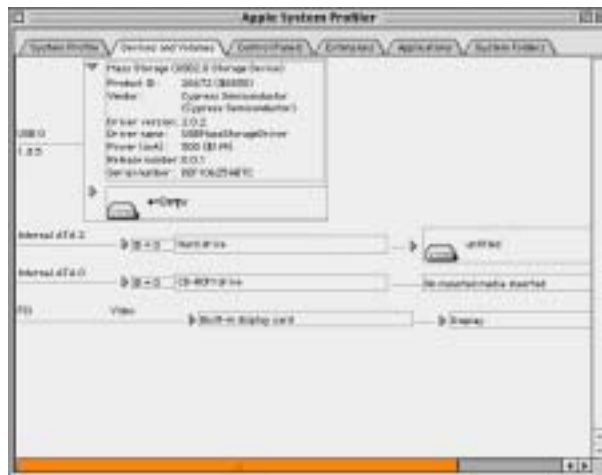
Apple System Profiler

System Profile | Devices and Volumes | Control Panels | Extensions | Applications | System Folder

Mass Storage (USB2.4 Storage Device)
Product ID: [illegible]
Vendor: Cypress Semiconductor
(Cypress Semiconductor)
Driver version: 2.0.2
Driver name: USBMassStorageDriver
Power (mA): 500 (B) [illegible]
Release number: 0.0.1
Serial number: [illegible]

USB 0
1.8.5

Floppy

Internal ATA 2
ID = 0 | Hard drive
untitled

Internal ATA 0
ID = 0 | CD-ROM drive
No media/media inserted

PCI | Video
Built-in display card
Display